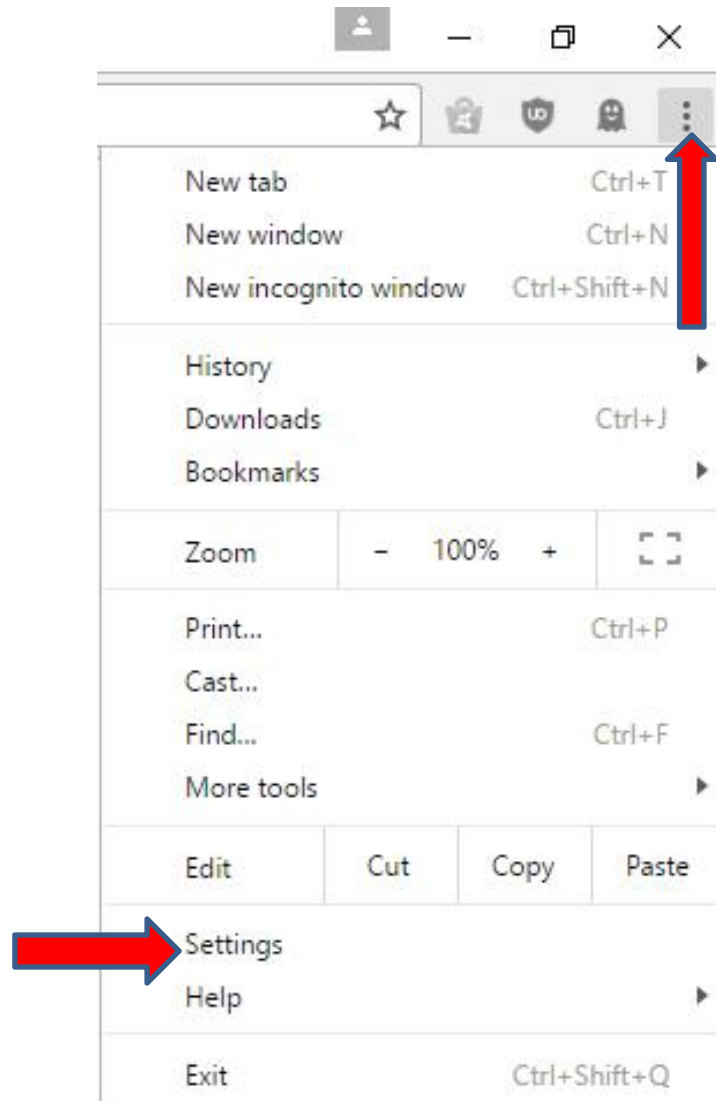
New tab Ctrl+T
New window Ctrl+N
New incognito window Ctrl+Shift+N

History
Downloads Ctrl+J
Bookmarks

Zoom − 100% +

Print... Ctrl+P
Cast...
Find... Ctrl+F
More tools

Edit Cut Copy Paste

Settings
Help

Exit Ctrl+Shift+Q